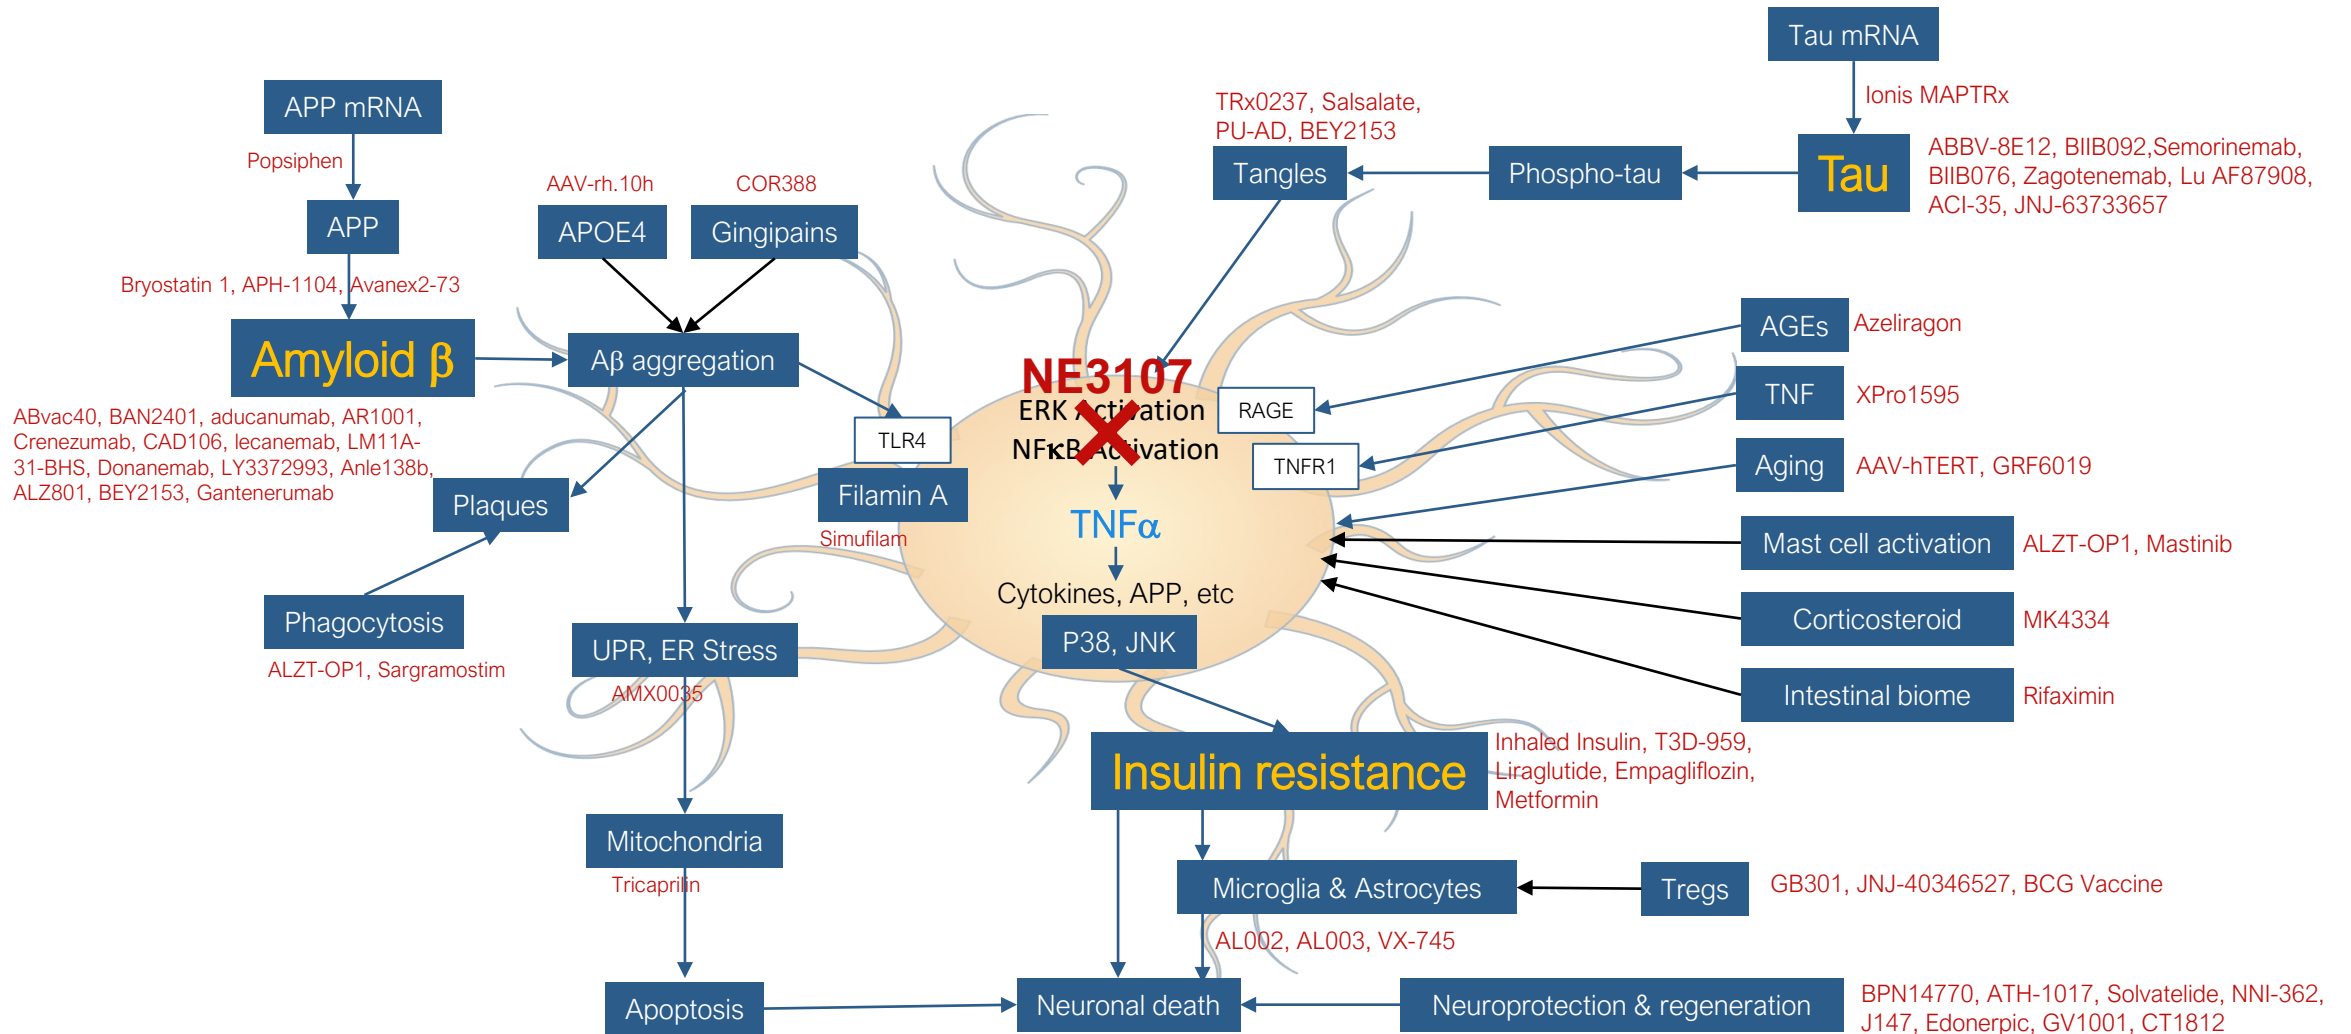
Tau mRNA

Ionis MAPTRx

APP mRNA

Popsiphen

APP

TRx0237, Salsalate, PU-AD, BEY2153

Tangles

Phospho-tau

Tau

ABBV-8E12, BIIB092,Semorinemab, BIIB076, Zagotenemab, Lu AF87908, ACI-35, JNJ-63733657

AAV-rh.10h

COR388

APOE4

Gingipains

Bryostatin 1, APH-1104, Avanex2-73

Amyloid β

Aβ aggregation

AGEs

Azeliragon

NE3107

ERK Activation

NFκB Activation

RAGE

TNF

XPro1595

TLR4

TNFR1

ABvac40, BAN2401, aducanumab, AR1001, Crenezumab, CAD106, lecanemab, LM11A-31-BHS, Donanemab, LY3372993, Anle138b, ALZ801, BEY2153, Gantenerumab

Plaques

Filamin A

Aging

AAV-hTERT, GRF6019

TNFα

Simufilam

Mast cell activation

ALZT-OP1, Mastinib

Phagocytosis

Cytokines, APP, etc

Corticosteroid

MK4334

UPR, ER Stress

P38, JNK

ALZT-OP1, Sargramostim

AMX0035

Intestinal biome

Rifaximin

Insulin resistance

Inhaled Insulin, T3D-959, Liraglutide, Empagliflozin, Metformin

Mitochondria

Tricaprilin

Microglia & Astrocytes

Tregs

GB301, JNJ-40346527, BCG Vaccine

AL002, AL003, VX-745

Apoptosis

Neuronal death

Neuroprotection & regeneration

BPN14770, ATH-1017, Solvatelide, NNI-362, J147, Edonerpic, GV1001, CT1812